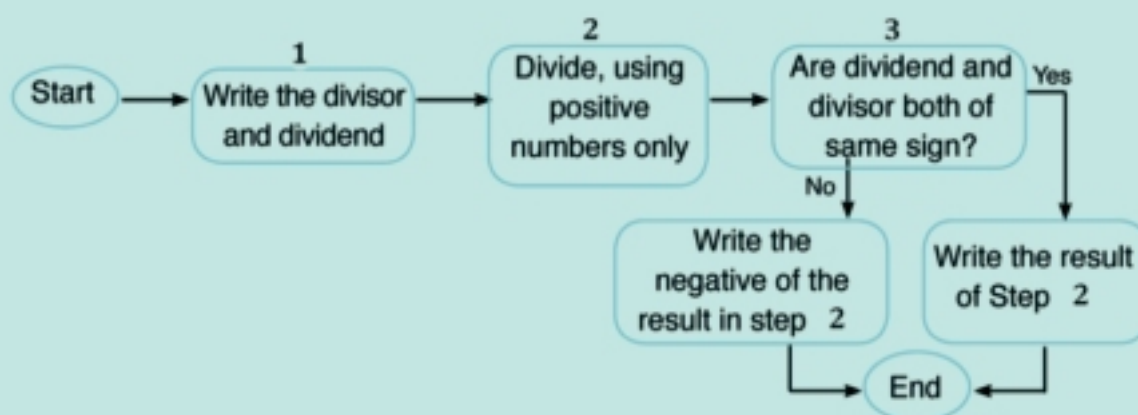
Start

1
Write the divisor and dividend

2
Divide, using positive numbers only

3
Are dividend and divisor both of same sign?

Yes

No

Write the negative of the result in step 2

Write the result of Step 2

End